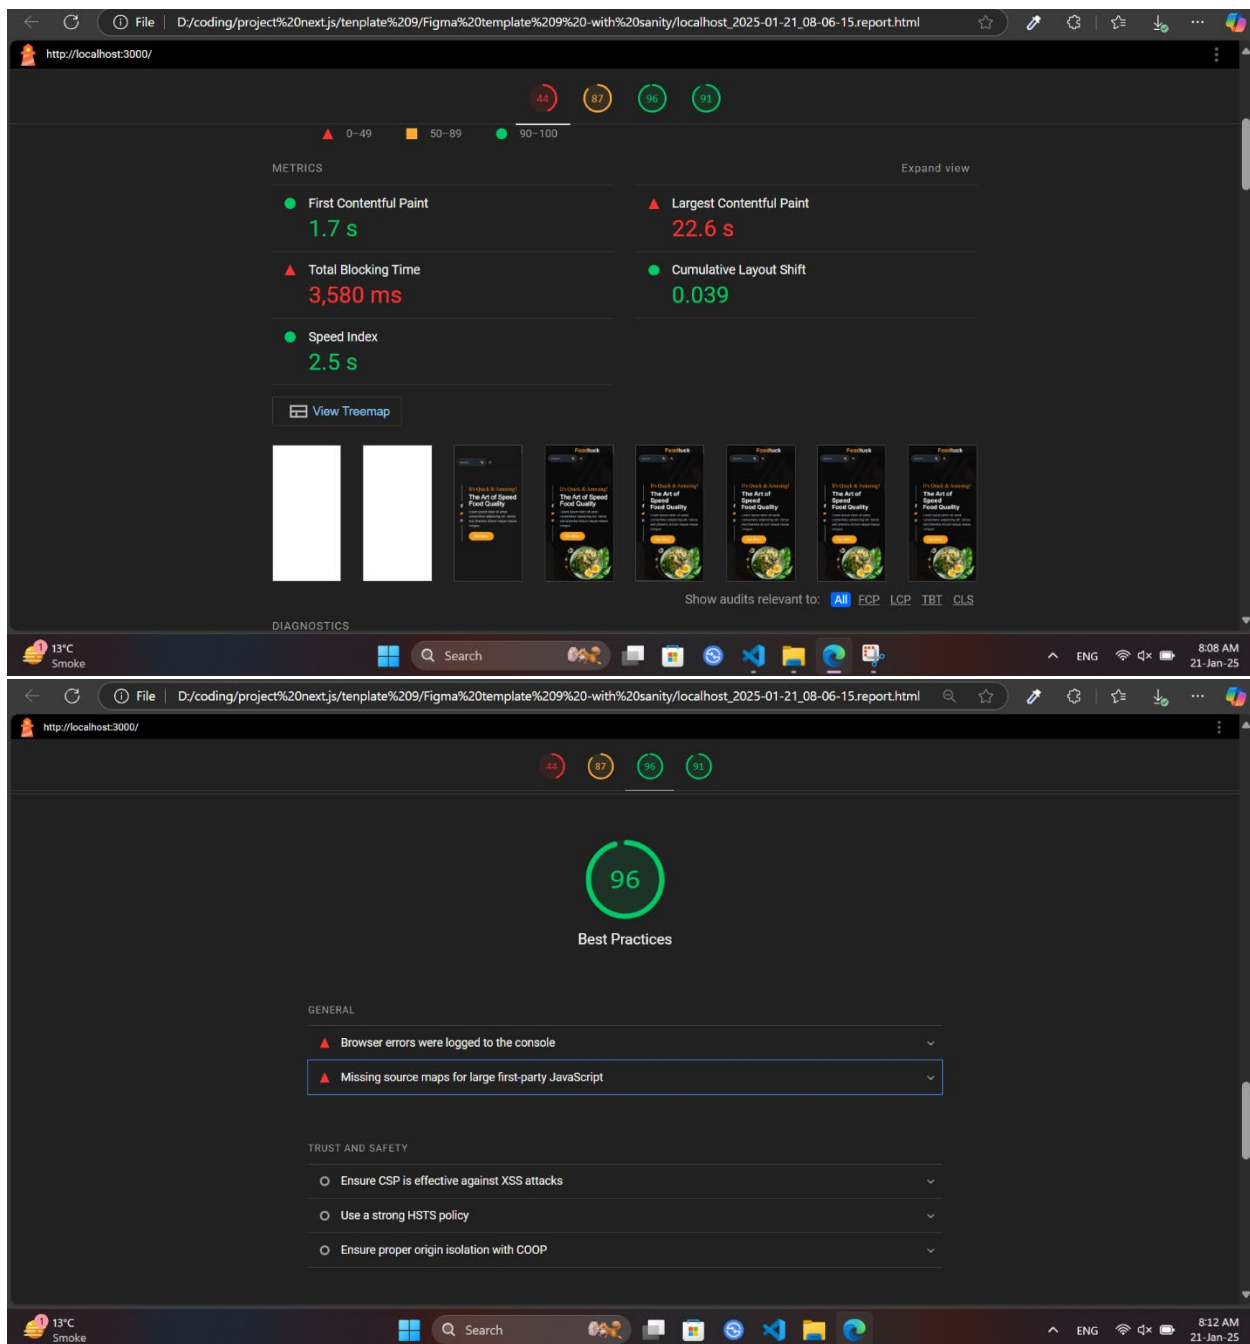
File | D:/coding/project%20next.js/tenplate%209/Figma%20template%209%20-with%20sanity/localhost_2025-01-21_08-06-15.report.html

http://localhost:3000/

44 87 96 91

0–49 50–89 90–100

METRICS

Expand view

First Contentful Paint
1.7 s

Largest Contentful Paint
22.6 s

Total Blocking Time
3,580 ms

Cumulative Layout Shift
0.039

Speed Index
2.5 s

View Treemap

Show audits relevant to: All FCP LCP TBT CLS

DIAGNOSTICS

13°C
Smoke

Search

ENG

8:08 AM
21-Jan-25

File | D:/coding/project%20next.js/tenplate%209/Figma%20template%209%20-with%20sanity/localhost_2025-01-21_08-06-15.report.html

http://localhost:3000/

44 87 96 91

96

Best Practices

GENERAL

Browser errors were logged to the console

Missing source maps for large first-party JavaScript

TRUST AND SAFETY

Ensure CSP is effective against XSS attacks

Use a strong HSTS policy

Ensure proper origin isolation with COOP

13°C
Smoke

Search

ENG

8:12 AM
21-Jan-25